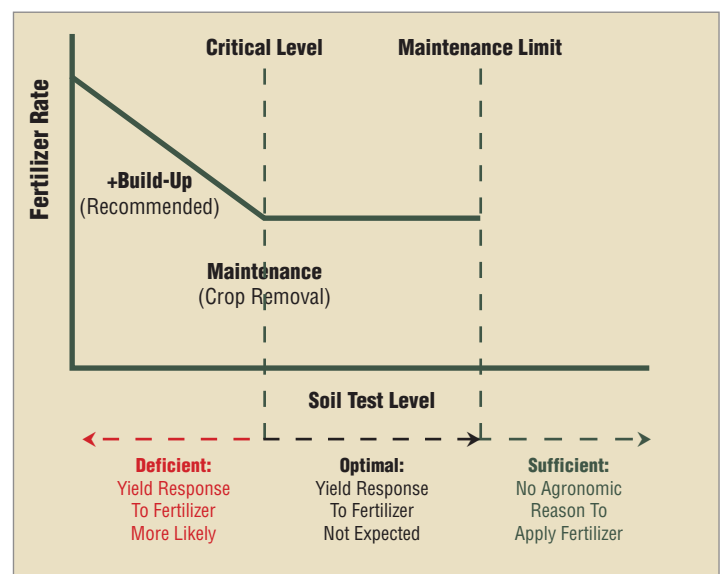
Critical Level

Maintenance Limit

Fertilizer Rate

+Build-Up
(Recommended)

Maintenance
(Crop Removal)

Soil Test Level

Deficient:
Yield Response
To Fertilizer
More Likely

Optimal:
Yield Response
To Fertilizer
Not Expected

Sufficient:
No Agronomic
Reason To
Apply Fertilizer